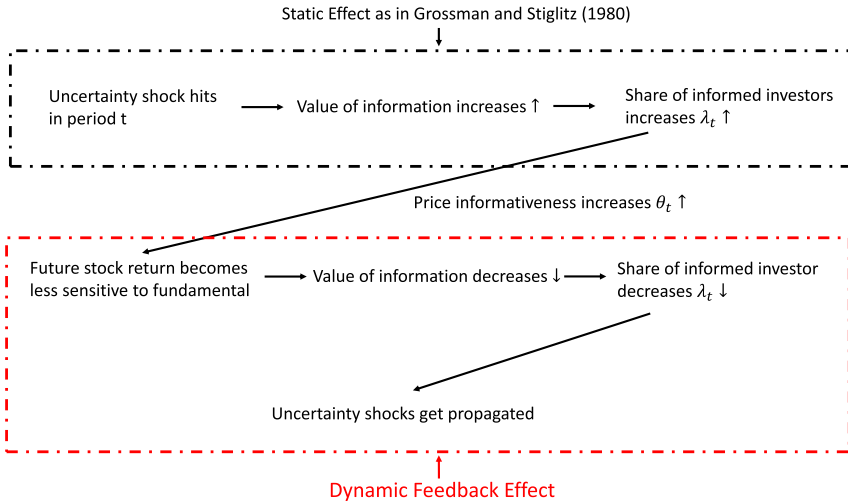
Static Effect as in Grossman and Stiglitz (1980)

Uncertainty shock hits in period t

Value of information increases ↑

Share of informed investors increases $\lambda_t$ ↑

Price informativeness increases $\theta_t$ ↑

Future stock return becomes less sensitive to fundamental

Value of information decreases ↓

Share of informed investor decreases $\lambda_t$ ↓

Uncertainty shocks get propagated

Dynamic Feedback Effect